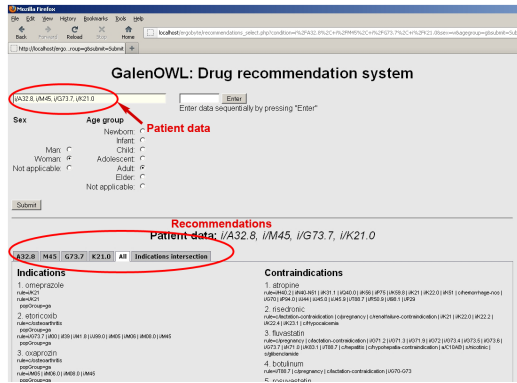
Mozilla Firefox

File Edit View History Bookmarks Tools Help

Back Forward Reload Stop Home

localhost/ergo/ists/recommendations_select.php?conditions=%2FA32.8%2C+%2FM45%2C+%2FG73.7%2C+%2FK21.0&sex=w&agegroup=gbsubmit=Sub

http://localhost/ergo...roup=gbsubmit=Submit

GalenOWL: Drug recommendation system

i/A32.8, i/M45, i/G73.7, i/K21.0

Enter

Enter data sequentially by pressing "Enter"

Patient data

Sex

Man:
Woman:
Not applicable:

Age group

Newborn:
Infant:
Child:
Adolescent:
Adult:
Elder:
Not applicable:

Submit

Recommendations

Patient data: i/A32.8, i/M45, i/G73.7, i/K21.0

A32.8 M45 G73.7 K21.0 All Indications intersection

Indications

1. omeprazole
rule=i/K21
rule=i/K21
popGroup=ga

2. etoricoxib
rule=c/osteoarthritis
popGroup=ga
rule=i/G73.7 | i/M00 | i/I09 | i/M1.0 | i/J99.0 | i/M05 | i/M06 | i/M08 | i/M45
popGroup=ga

3. oxaprozin
rule=c/osteoarthritis
popGroup=ga
rule=i/M45 | i/M08.0 | i/M45
popGroup=ga

Contraindications

1. atropine
rule=i/I40.2 | i/I40.4 | i/K31.1 | i/Q40.0 | i/K56 | i/F75 | i/K59.8 | i/K21 | i/K22.0 | i/K51 | c/hemorrhage-ncs | i/G70 | i/F04.0 | i/J44 | i/J45.0 | i/J45.9 | i/T88.7 | i/R50.9 | i/I68.1 | i/F29

2. risedronic
rule=c/lactation-contraindication | c/pregnancy | c/renalfailure-contraindication | i/K21 | i/K22.0 | i/K22.2 | i/K22.4 | i/K23.1 | c/hypocalcemia

3. fluvastatin
rule=c/pregnancy | c/lactation-contraindication | i/Z71.2 | i/Z71.9 | i/O72 | i/G73.4 | i/G73.5 | i/G73.6 | i/G73.7 | i/K71.0 | i/K83.1 | i/T88.7 | c/hepatitis | c/hypothesia-contraindication | c/C10AB | c/nicotinic | sglibenclamide

4. botulinum
rule=i/T88.7 | c/lactation-contraindication | i/G70-G73

5. rosuvastatin